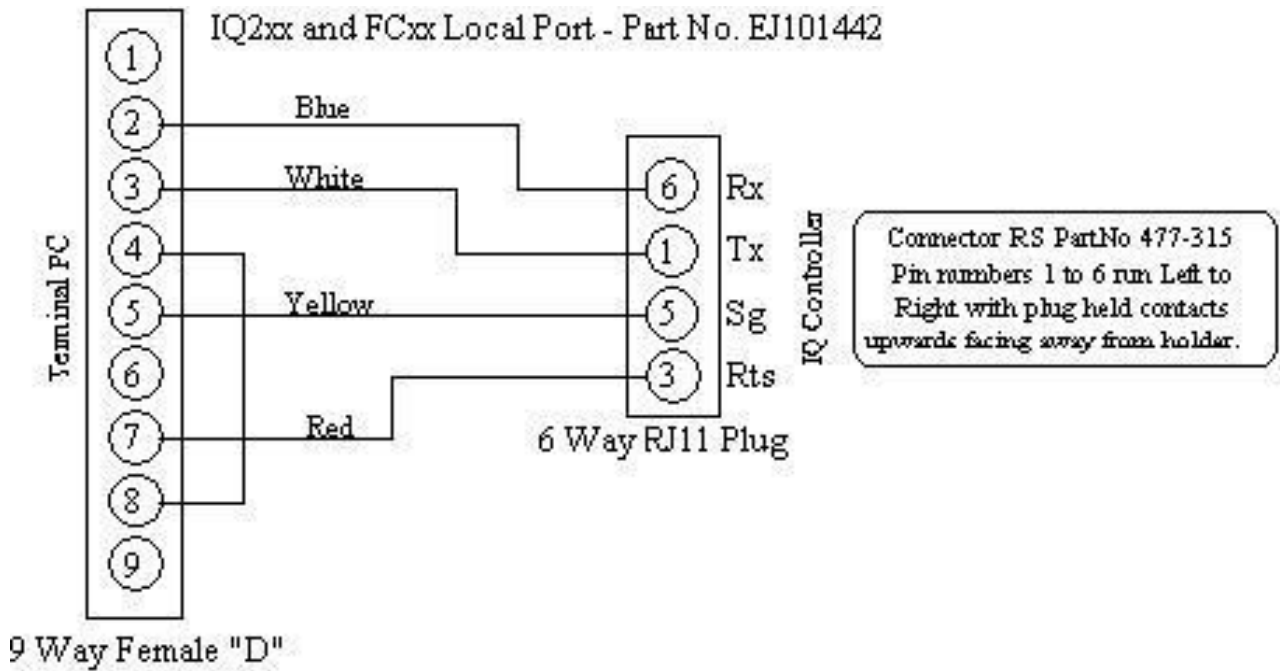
IQ2xx and FCxx Local Port - Part No. EJ101442

Terminal PC

1
2
3
4
5
6
7
8
9

9 Way Female "D"

Blue
White
Yellow
Red

6 Rx
1 Tx
5 Sg
3 Rts

6 Way RJ11 Plug

IQ Controller

Connector RS PartNo 477-315 Pin numbers 1 to 6 run Left to Right with plug held contacts upwards facing away from holder.